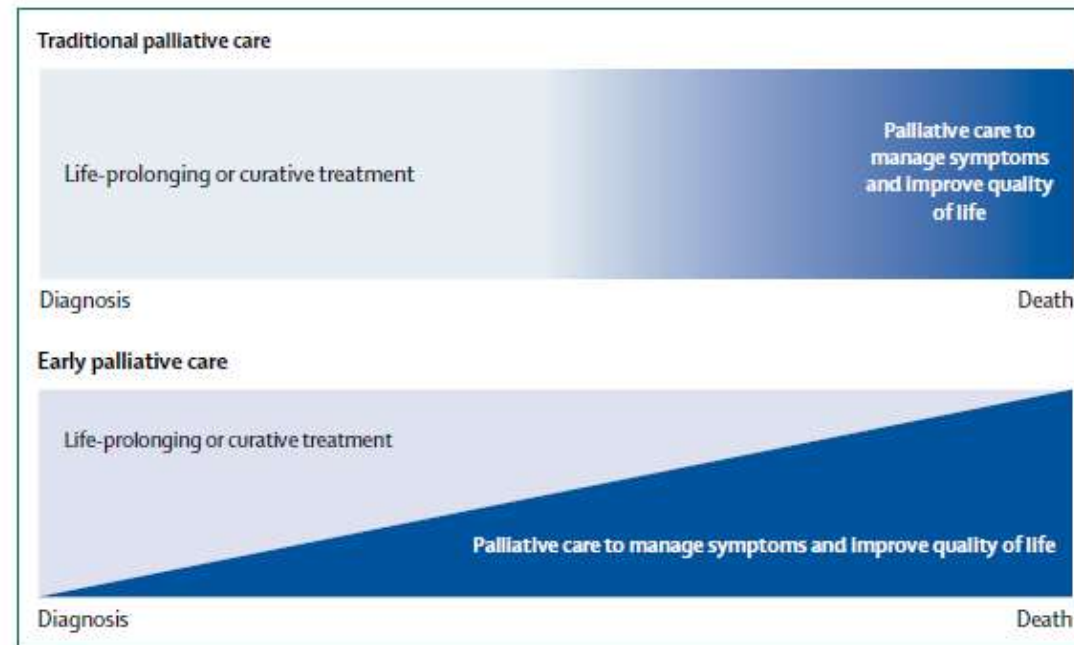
Traditional palliative care

Life-prolonging or curative treatment

Palliative care to manage symptoms and improve quality of life

Diagnosis

Death

Early palliative care

Life-prolonging or curative treatment

Palliative care to manage symptoms and improve quality of life

Diagnosis

Death